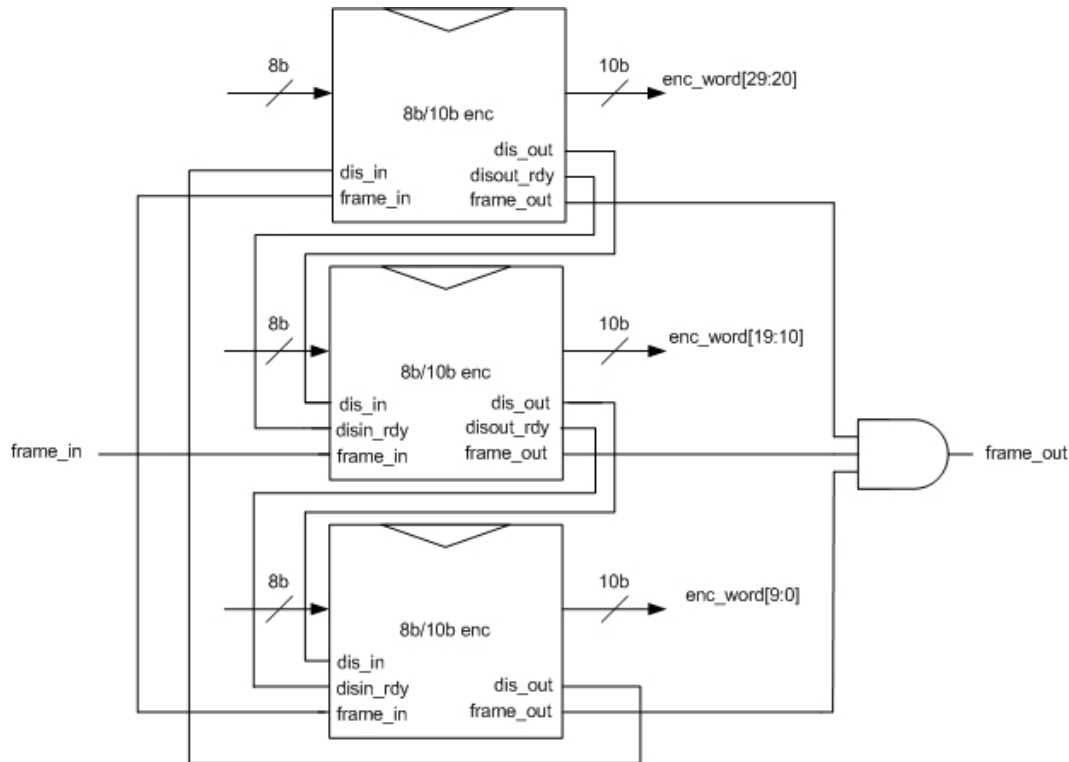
8b

10b

enc_word[29:20]

8b/10b enc

dis_in
frame_in

dis_out
disout_rdy
frame_out

8b

10b

enc_word[19:10]

8b/10b enc

dis_in
disin_rdy
frame_in

dis_out
disout_rdy
frame_out

frame_in

frame_out

8b

10b

enc_word[9:0]

8b/10b enc

dis_in
disin_rdy
frame_in

dis_out
frame_out